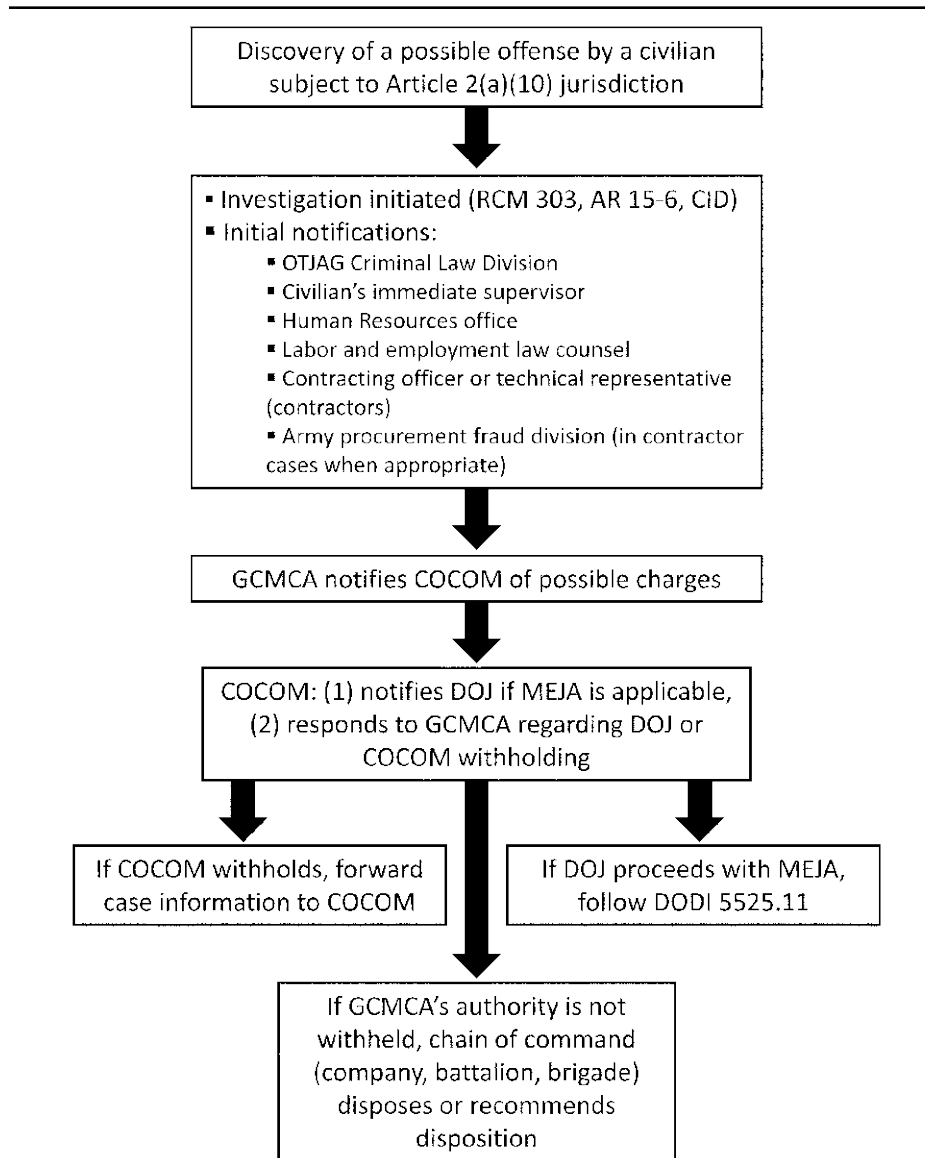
Discovery of a possible offense by a civilian subject to Article 2(a)(10) jurisdiction

▪ Investigation initiated (RCM 303, AR 15-6, CID)
▪ Initial notifications:
▪ OTJAG Criminal Law Division
▪ Civilian's immediate supervisor
▪ Human Resources office
▪ Labor and employment law counsel
▪ Contracting officer or technical representative (contractors)
▪ Army procurement fraud division (in contractor cases when appropriate)

GCMCA notifies COCOM of possible charges

COCOM: (1) notifies DOJ if MEJA is applicable, (2) responds to GCMCA regarding DOJ or COCOM withholding

If COCOM withholds, forward case information to COCOM

If DOJ proceeds with MEJA, follow DODI 5525.11

If GCMCA's authority is not withheld, chain of command (company, battalion, brigade) disposes or recommends disposition